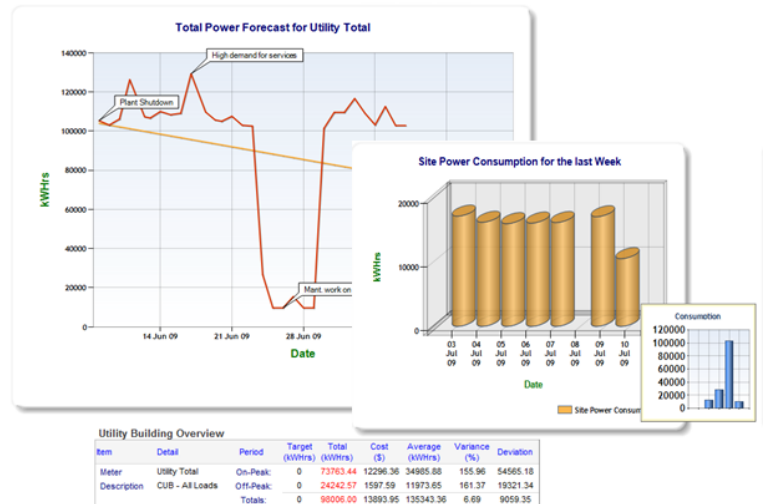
Total Power Forecast for Utility Total

140000
120000
100000
80000
60000
40000
20000
0

kWHrs

High demand for services
Plant Shutdown
Mant. work on

14 Jun 09
21 Jun 09
28 Jun 09

Date

Site Power Consumption for the last Week

20000
10000
0

kWHrs

03 Jul 09
04 Jul 09
05 Jul 09
06 Jul 09
07 Jul 09
08 Jul 09
09 Jul 09
10 Jul 09

Date

Site Power Consum

Consumption
120000
100000
80000
60000
40000
20000
0

Utility Building Overview

| Item | Detail | Period | Target (kWHrs) | Total (kWHrs) | Cost ($) | Average (kWHrs) | Variance (%) | Deviation |
|---|---|---|---|---|---|---|---|---|
| Meter | Utility Total | On-Peak: | 0 | 73763.44 | 12296.36 | 34985.88 | 155.96 | 54565.18 |
| Description | CUB - All Loads | Off-Peak: | 0 | 24242.57 | 1597.59 | 11973.65 | 161.37 | 19321.34 |
| | | Totals: | 0 | 98006.00 | 13893.95 | 135343.36 | 6.69 | 9059.35 |